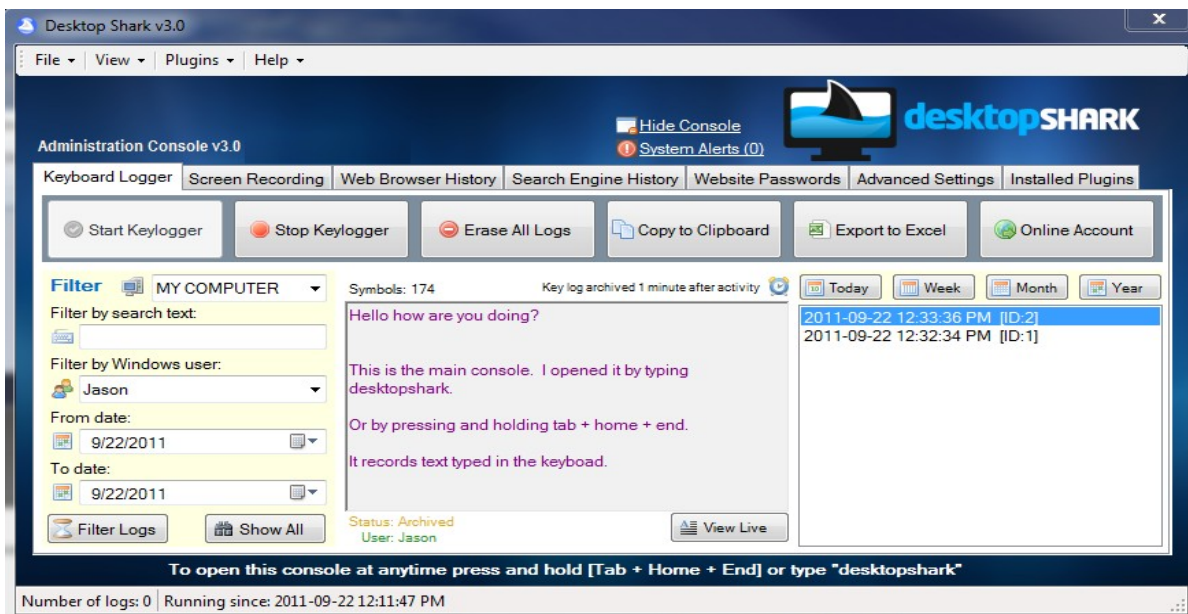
Desktop Shark v3.0

File ▾ | View ▾ | Plugins ▾ | Help ▾

Administration Console v3.0

Hide Console
System Alerts (0)

desktopSHARK

Keyboard Logger | Screen Recording | Web Browser History | Search Engine History | Website Passwords | Advanced Settings | Installed Plugins

Start Keylogger | Stop Keylogger | Erase All Logs | Copy to Clipboard | Export to Excel | Online Account

Filter MY COMPUTER

Filter by search text:

Filter by Windows user:
Jason

From date:
9/22/2011

To date:
9/22/2011

Filter Logs | Show All

Symbols: 174

Key log archived 1 minute after activity

Hello how are you doing?

This is the main console. I opened it by typing desktopshark.

Or by pressing and holding tab + home + end.

It records text typed in the keyboad.

Status: Archived
User: Jason

View Live

Today | Week | Month | Year

2011-09-22 12:33:36 PM [ID:2]
2011-09-22 12:32:34 PM [ID:1]

To open this console at anytime press and hold [Tab + Home + End] or type "desktopshark"

Number of logs: 0 | Running since: 2011-09-22 12:11:47 PM